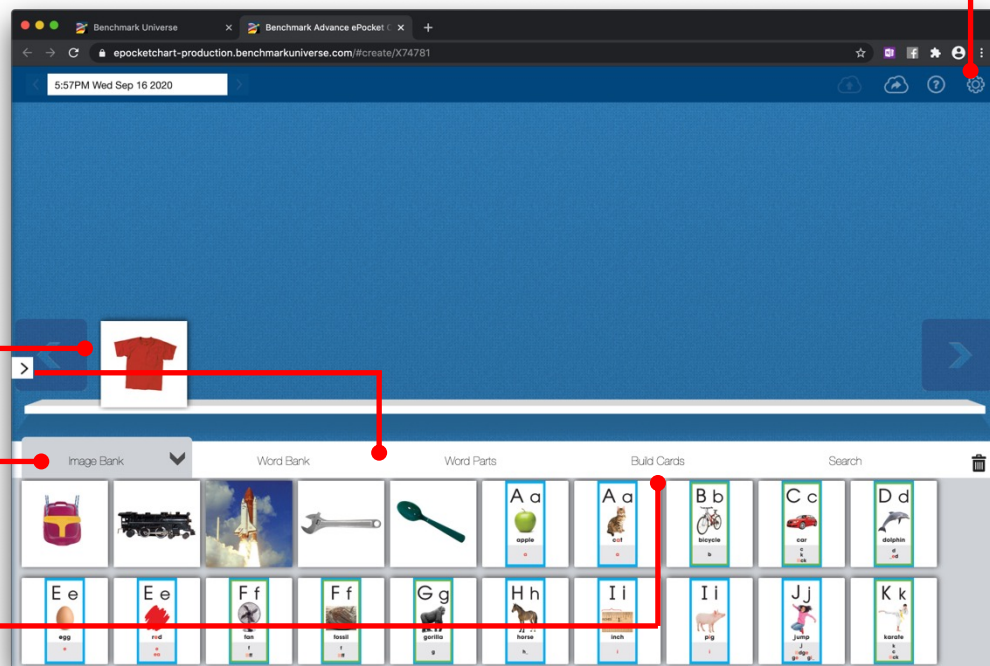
Benchmark Universe
Benchmark Advance ePocket C
+
epocketchart-production.benchmarkuniverse.com/#create/X74781

5:57PM Wed Sep 16 2020

Image Bank
Word Bank
Word Parts
Build Cards
Search

A a
apple
a
A a
cat
a
B b
bicycle
b
C c
car
c
D d
dolphin
d

E e
egg
e
E e
red
e
F f
fan
f
F f
fossil
f
G g
gorilla
g
H h
horse
h
I i
inch
i
I i
pig
i
J j
jump
j
K k
karate
k